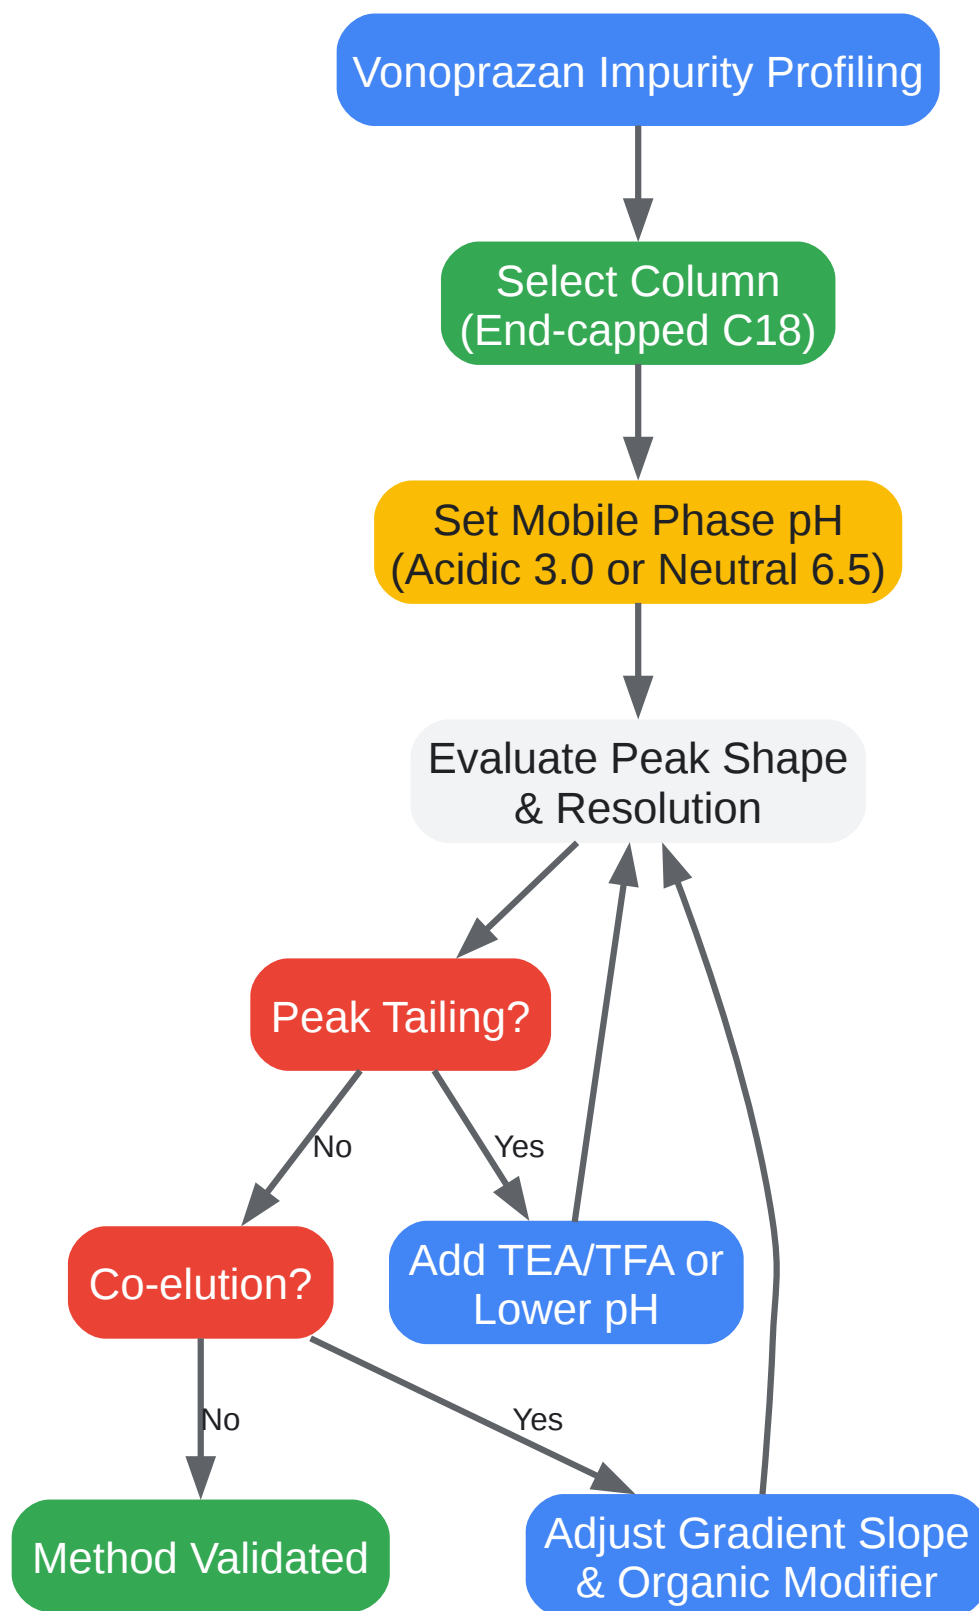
Vonoprazan Impurity Profiling

Select Column (End-capped C18)

Set Mobile Phase pH (Acidic 3.0 or Neutral 6.5)

Evaluate Peak Shape & Resolution

Peak Tailing?

No

Yes

Co-elution?

Add TEA/TFA or Lower pH

No

Yes

Method Validated

Adjust Gradient Slope & Organic Modifier